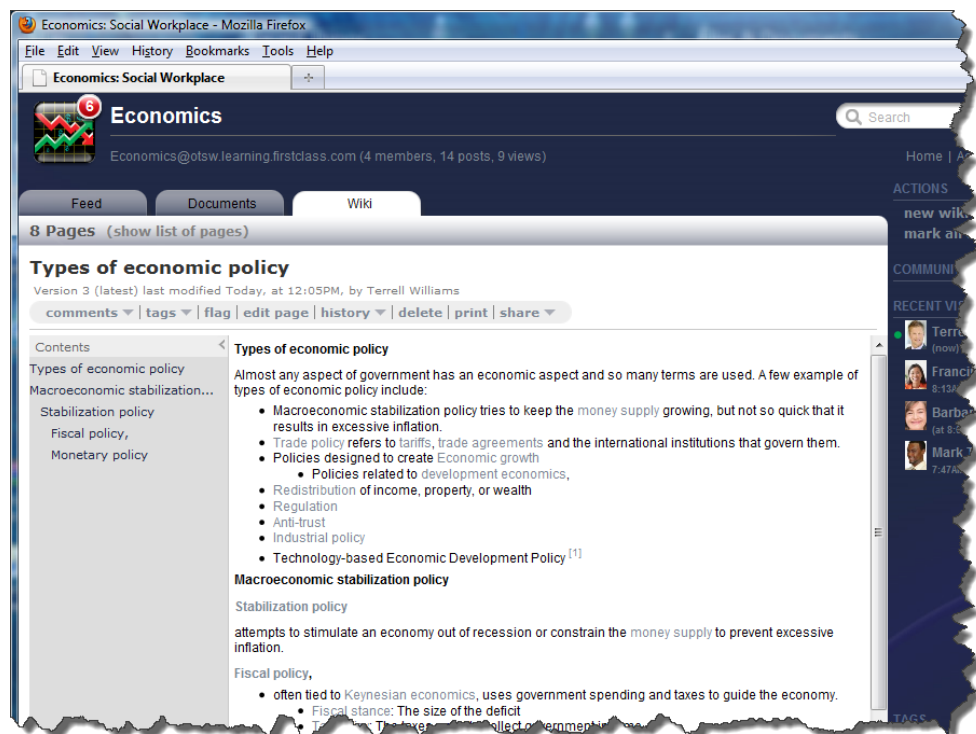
Economics: Social Workplace - Mozilla Firefox

File Edit View History Bookmarks Tools Help

Economics: Social Workplace +

6

Economics

Economics@otsw.learning.firstclass.com (4 members, 14 posts, 9 views)

Search

Home | A

Feed Documents Wiki

ACTIONS

new wik

mark an

COMMUNI

RECENT VI

Terre (now)

Franci 8:13

Barba (at 8:

Mark 7:47

TAGS

8 Pages (show list of pages)

Types of economic policy

Version 3 (latest) last modified Today, at 12:05PM, by Terrell Williams

comments | tags | flag | edit page | history | delete | print | share

Contents

Types of economic policy

Macroeconomic stabilization...

Stabilization policy

Fiscal policy,

Monetary policy

Types of economic policy

Almost any aspect of government has an economic aspect and so many terms are used. A few example of types of economic policy include:

- Macroeconomic stabilization policy tries to keep the money supply growing, but not so quick that it results in excessive inflation.
- Trade policy refers to tariffs, trade agreements and the international institutions that govern them.
- Policies designed to create Economic growth
  - Policies related to development economics,
- Redistribution of income, property, or wealth
- Regulation
- Anti-trust
- Industrial policy
- Technology-based Economic Development Policy [1]

Macroeconomic stabilization policy

Stabilization policy

attempts to stimulate an economy out of recession or constrain the money supply to prevent excessive inflation.

Fiscal policy,

- often tied to Keynesian economics, uses government spending and taxes to guide the economy.
  - Fiscal stance: The size of the deficit
  - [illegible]